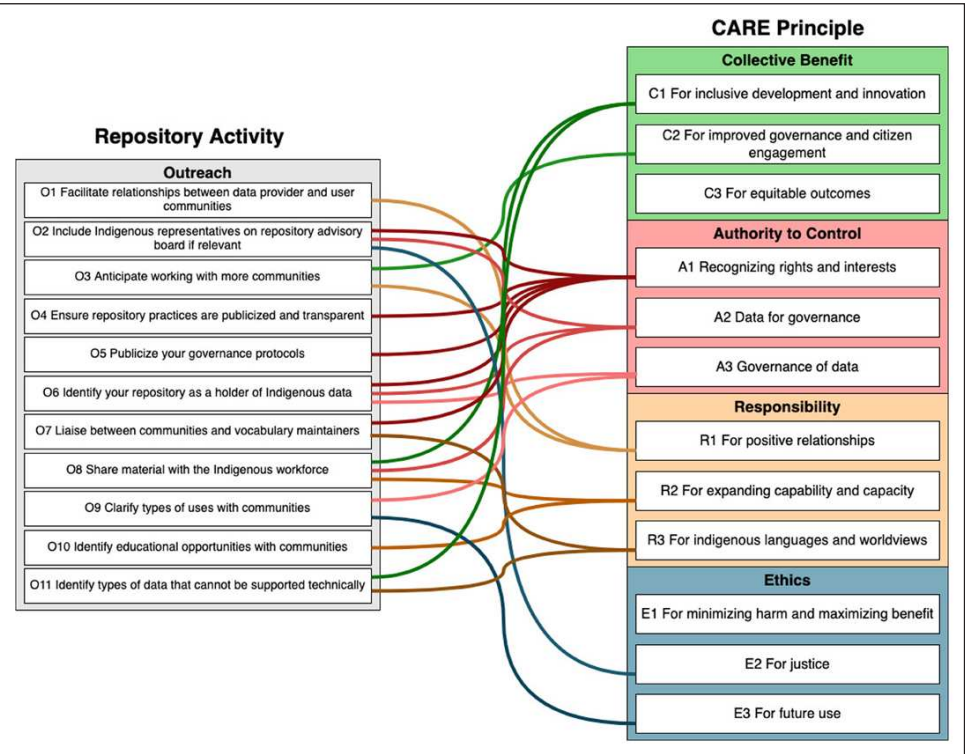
Repository Activity

Outreach

O1 Facilitate relationships between data provider and user communities

O2 Include Indigenous representatives on repository advisory board if relevant

O3 Anticipate working with more communities

O4 Ensure repository practices are publicized and transparent

O5 Publicize your governance protocols

O6 Identify your repository as a holder of Indigenous data

O7 Liaise between communities and vocabulary maintainers

O8 Share material with the Indigenous workforce

O9 Clarify types of uses with communities

O10 Identify educational opportunities with communities

O11 Identify types of data that cannot be supported technically

CARE Principle

Collective Benefit

C1 For inclusive development and innovation

C2 For improved governance and citizen engagement

C3 For equitable outcomes

Authority to Control

A1 Recognizing rights and interests

A2 Data for governance

A3 Governance of data

Responsibility

R1 For positive relationships

R2 For expanding capability and capacity

R3 For indigenous languages and worldviews

Ethics

E1 For minimizing harm and maximizing benefit

E2 For justice

E3 For future use